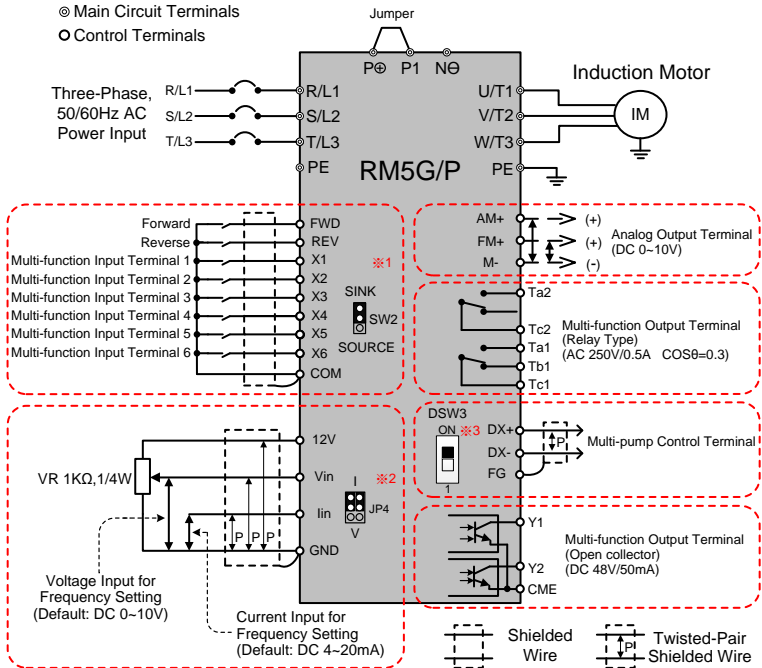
◎ Main Circuit Terminals
O Control Terminals

Jumper

P⊕ P1 N⊖

Three-Phase, 50/60Hz AC Power Input

R/L1
S/L2
T/L3

R/L1
S/L2
T/L3
PE

U/T1
V/T2
W/T3
PE

Induction Motor

IM

RM5G/P

Forward
Reverse
Multi-function Input Terminal 1
Multi-function Input Terminal 2
Multi-function Input Terminal 3
Multi-function Input Terminal 4
Multi-function Input Terminal 5
Multi-function Input Terminal 6

FWD
REV
X1
X2
X3
X4
X5
X6
COM

※1

SINK
SW2
SOURCE

AM+
FM+
M-

(+)
(+)
(-)

Analog Output Terminal (DC 0~10V)

Ta2
Tc2
Ta1
Tb1
Tc1

Multi-function Output Terminal (Relay Type) (AC 250V/0.5A COSθ=0.3)

12V
Vin
Iin
GND

VR 1KΩ,1/4W

P P P

※2

I
JP4
V

Voltage Input for Frequency Setting (Default: DC 0~10V)

Current Input for Frequency Setting (Default: DC 4~20mA)

DSW3
ON ※3
1

DX+
DX-
FG

P

Multi-pump Control Terminal

Y1
Y2
CME

Multi-function Output Terminal (Open collector) (DC 48V/50mA)

Shielded Wire

P

Twisted-Pair Shielded Wire